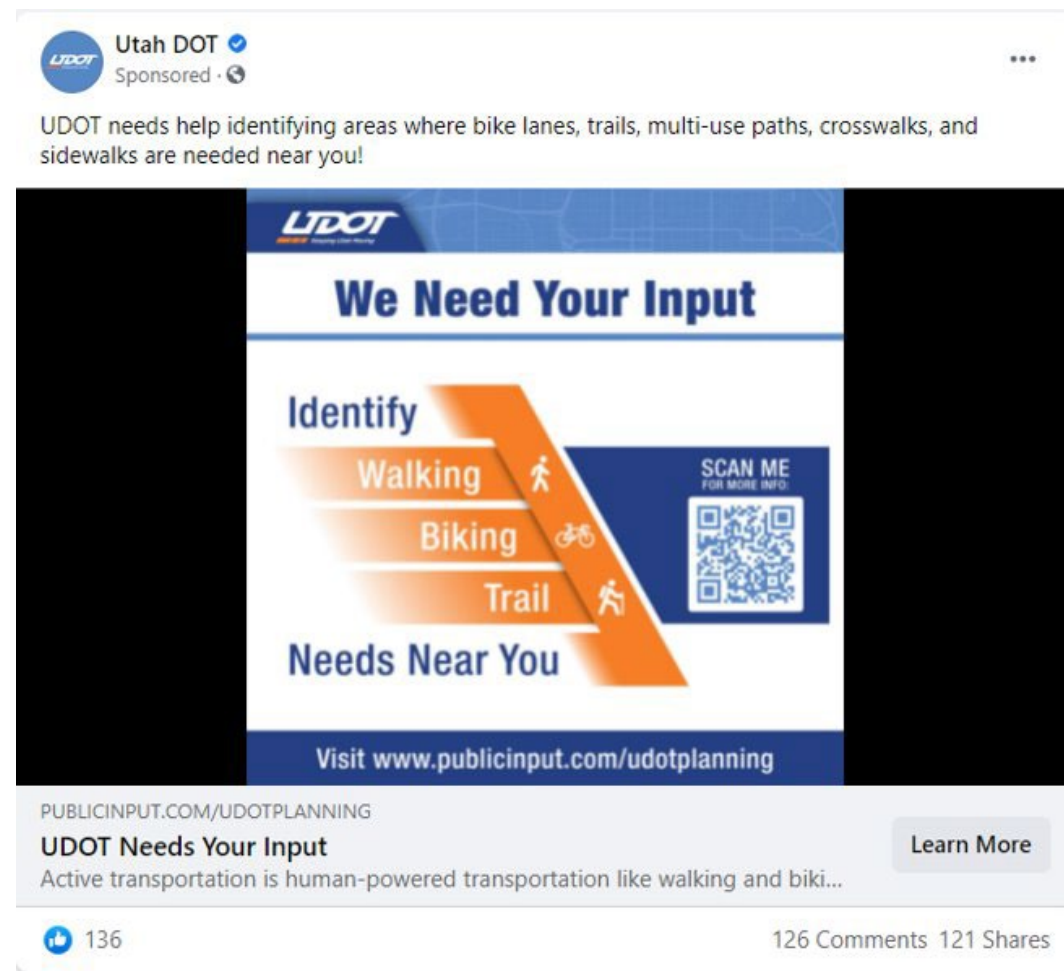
UDOT

Utah DOT
Sponsored ·

...

UDOT needs help identifying areas where bike lanes, trails, multi-use paths, crosswalks, and sidewalks are needed near you!

UDOT
Keeping Utah Moving

We Need Your Input

Identify
Walking
Biking
Trail
Needs Near You

SCAN ME
FOR MORE INFO:

Visit www.publicinput.com/udotplanning

PUBLICINPUT.COM/UDOTPLANNING
UDOT Needs Your Input
Active transportation is human-powered transportation like walking and biki...

Learn More

136

126 Comments 121 Shares